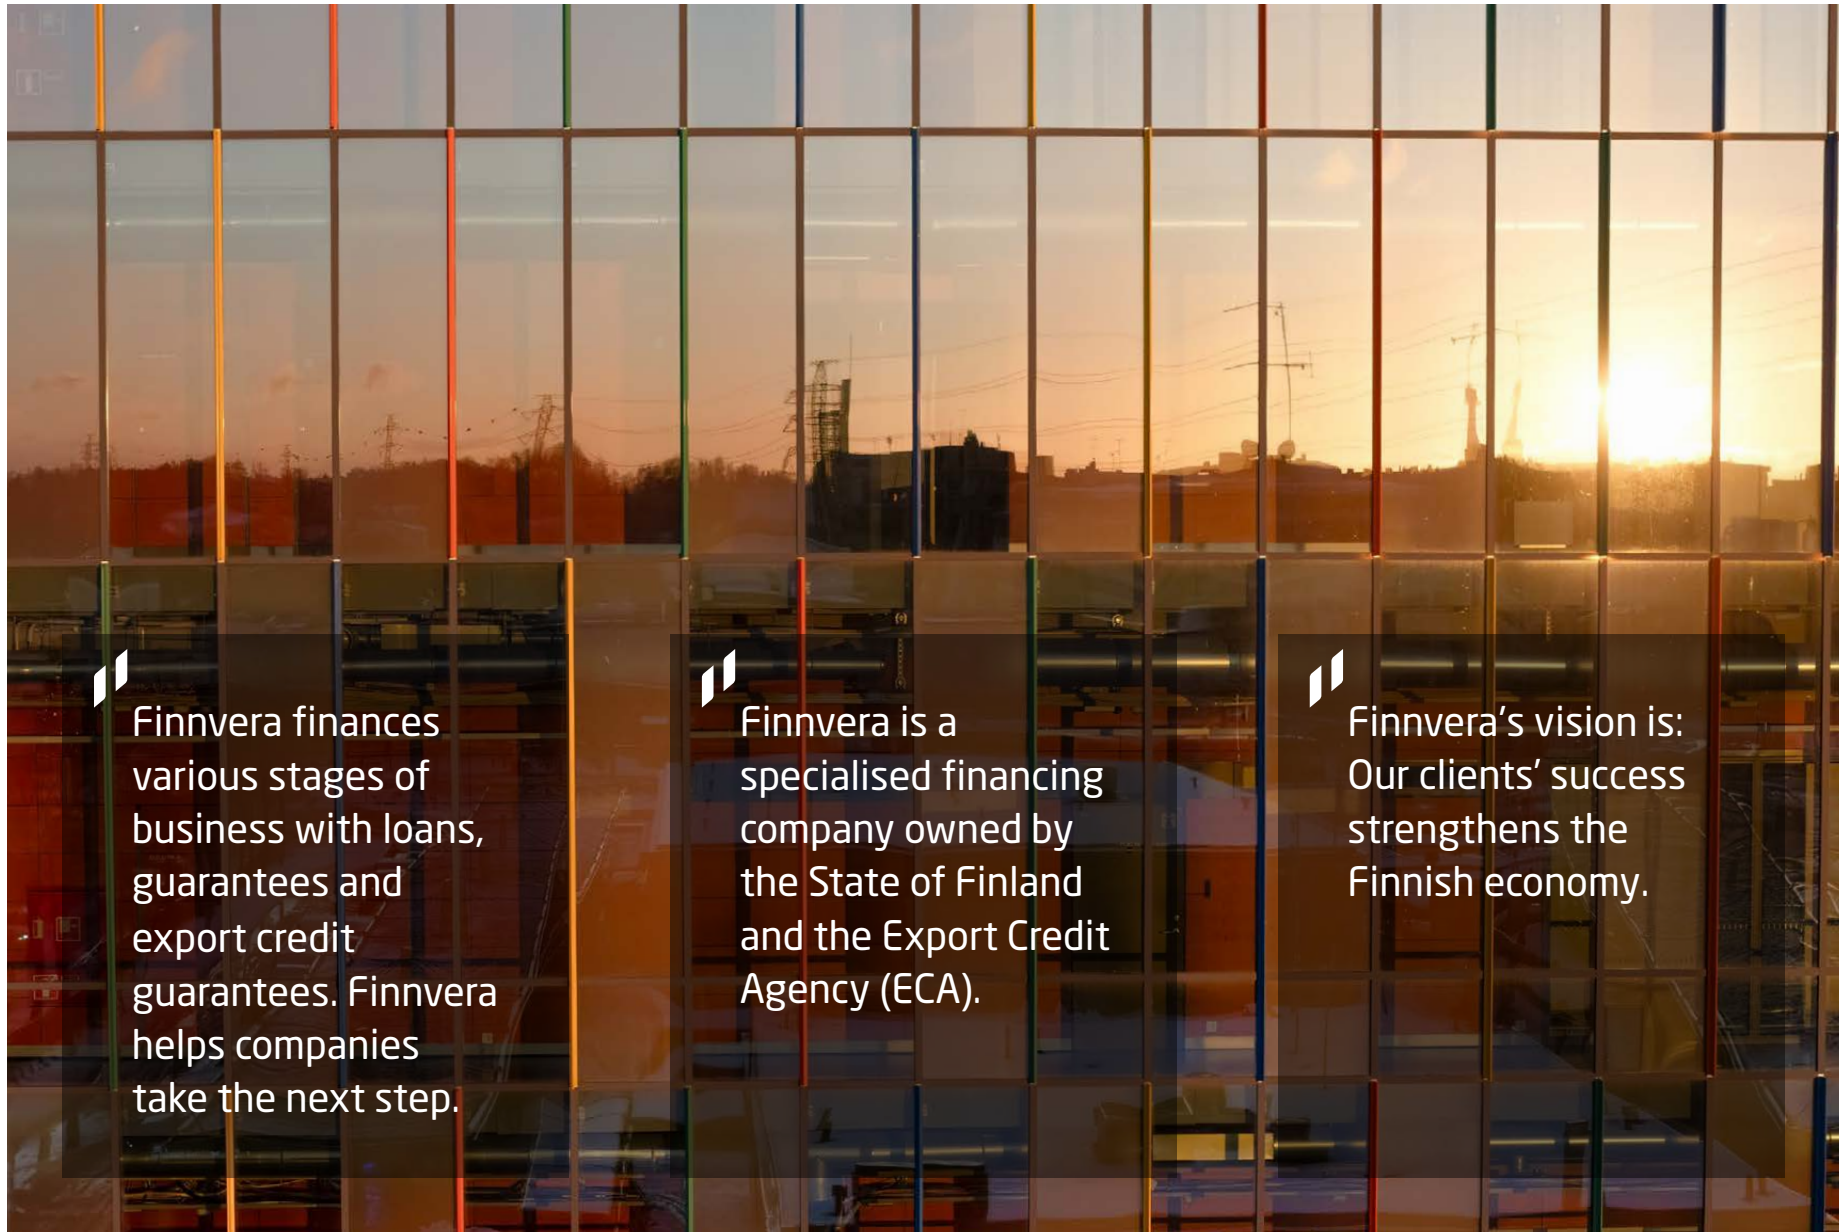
"
Finnvera finances various stages of business with loans, guarantees and export credit guarantees. Finnvera helps companies take the next step.

"
Finnvera is a specialised financing company owned by the State of Finland and the Export Credit Agency (ECA).

"
Finnvera's vision is: Our clients' success strengthens the Finnish economy.